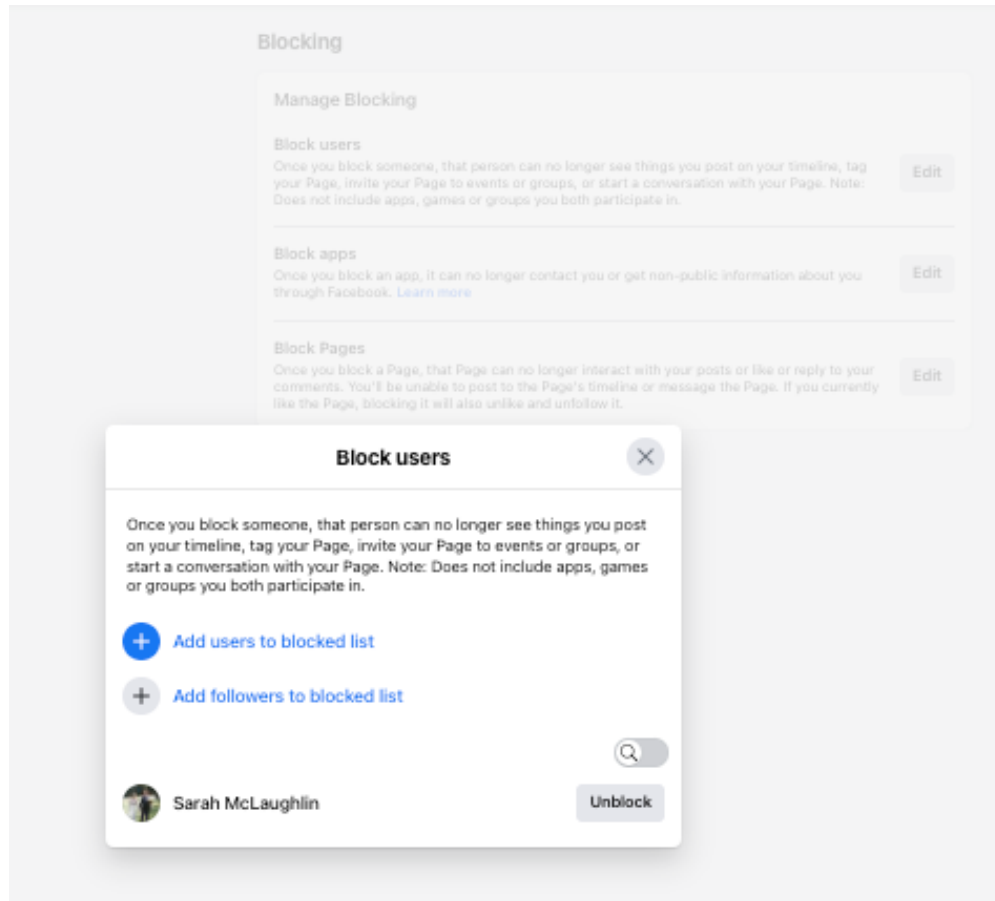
Blocking

Manage Blocking

Block users
Once you block someone, that person can no longer see things you post on your timeline, tag your Page, invite your Page to events or groups, or start a conversation with your Page. Note: Does not include apps, games or groups you both participate in.

Edit

Block apps
Once you block an app, it can no longer contact you or get non-public information about you through Facebook. Learn more

Edit

Block Pages
Once you block a Page, that Page can no longer interact with your posts or like or reply to your comments. You'll be unable to post to the Page's timeline or message the Page. If you currently like the Page, blocking it will also unlike and unfollow it.

Edit

Block users

Once you block someone, that person can no longer see things you post on your timeline, tag your Page, invite your Page to events or groups, or start a conversation with your Page. Note: Does not include apps, games or groups you both participate in.

Add users to blocked list

Add followers to blocked list

Sarah McLaughlin

Unblock